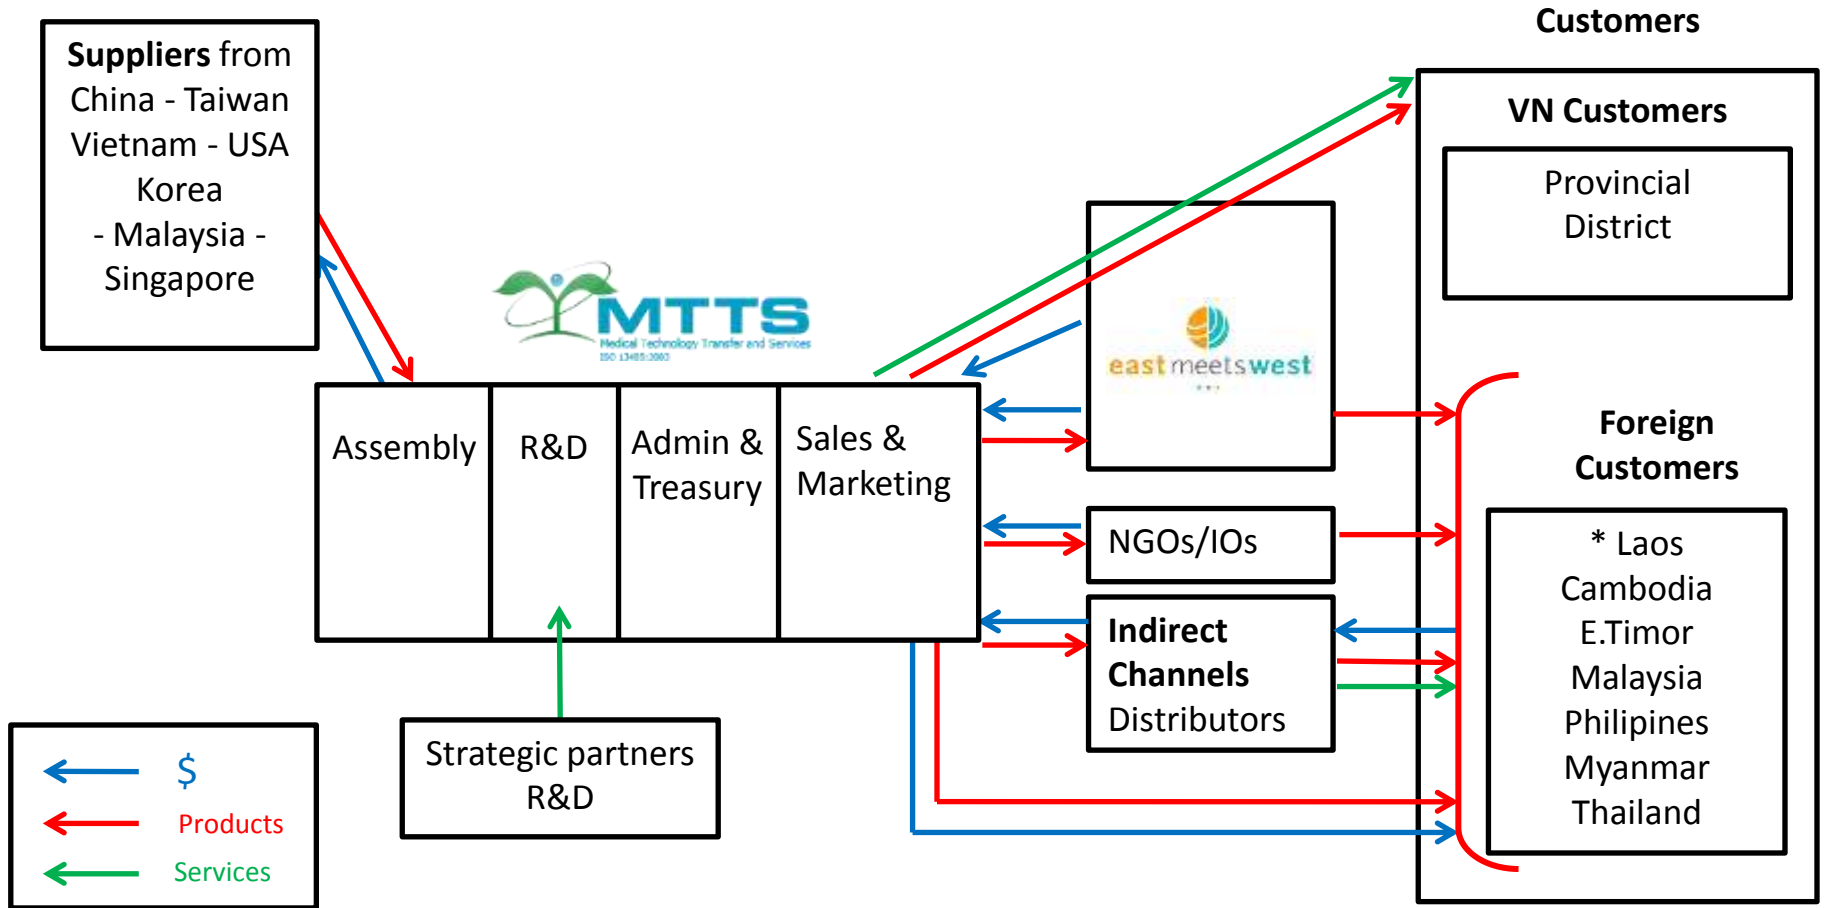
Suppliers from China - Taiwan Vietnam - USA Korea - Malaysia - Singapore

MTTS
Medical Technology Transfer and Services
ISO 13485:2003

Assembly

R&D

Admin & Treasury

Sales & Marketing

Strategic partners R&D

east meets west

NGOs/IOs

Indirect Channels Distributors

Customers

VN Customers

Provincial District

Foreign Customers

* Laos Cambodia E.Timor Malaysia Philipines Myanmar Thailand

$

Products

Services